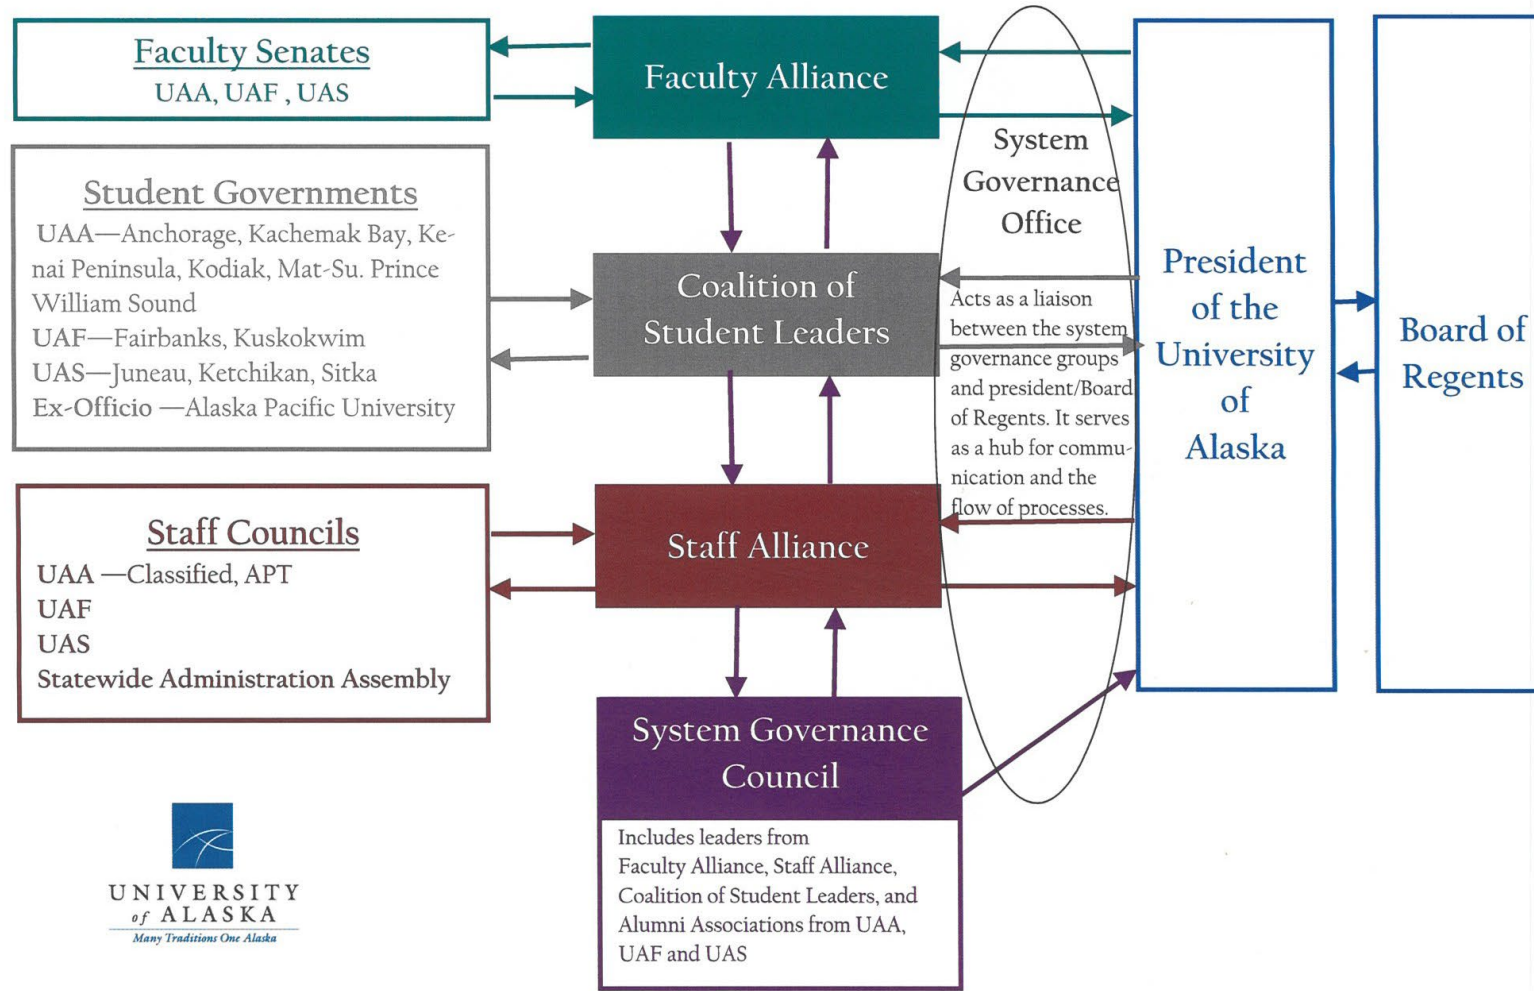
Faculty Senates
UAA, UAF , UAS

Faculty Alliance

System Governance Office

Student Governments
UAA—Anchorage, Kachemak Bay, Kenai Peninsula, Kodiak, Mat-Su. Prince William Sound
UAF—Fairbanks, Kuskokwim
UAS—Juneau, Ketchikan, Sitka
Ex-Officio —Alaska Pacific University

Coalition of Student Leaders

Acts as a liaison between the system governance groups and president/Board of Regents. It serves as a hub for communication and the flow of processes.

President of the University of Alaska

Board of Regents

Staff Councils
UAA —Classified, APT
UAF
UAS
Statewide Administration Assembly

Staff Alliance

System Governance Council

Includes leaders from Faculty Alliance, Staff Alliance, Coalition of Student Leaders, and Alumni Associations from UAA, UAF and UAS

UNIVERSITY of ALASKA
Many Traditions One Alaska